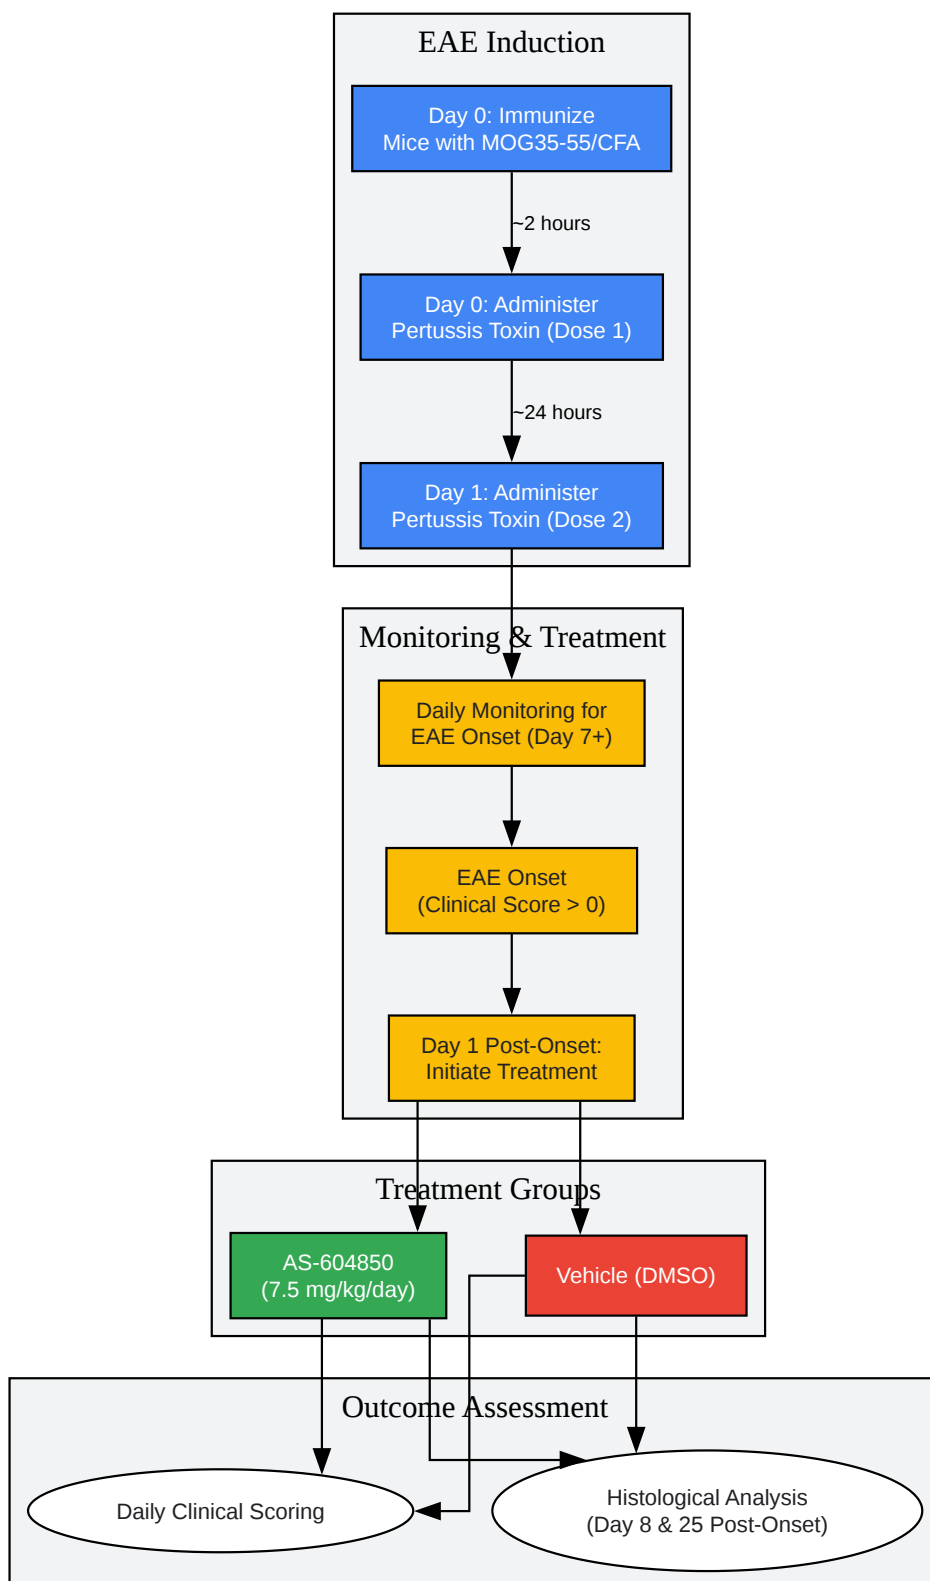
EAE Induction

Day 0: Immunize Mice with MOG35-55/CFA

~2 hours

Day 0: Administer Pertussis Toxin (Dose 1)

~24 hours

Day 1: Administer Pertussis Toxin (Dose 2)

Monitoring & Treatment

Daily Monitoring for EAE Onset (Day 7+)

EAE Onset (Clinical Score > 0)

Day 1 Post-Onset: Initiate Treatment

Treatment Groups

AS-604850 (7.5 mg/kg/day)

Vehicle (DMSO)

Outcome Assessment

Daily Clinical Scoring

Histological Analysis (Day 8 & 25 Post-Onset)